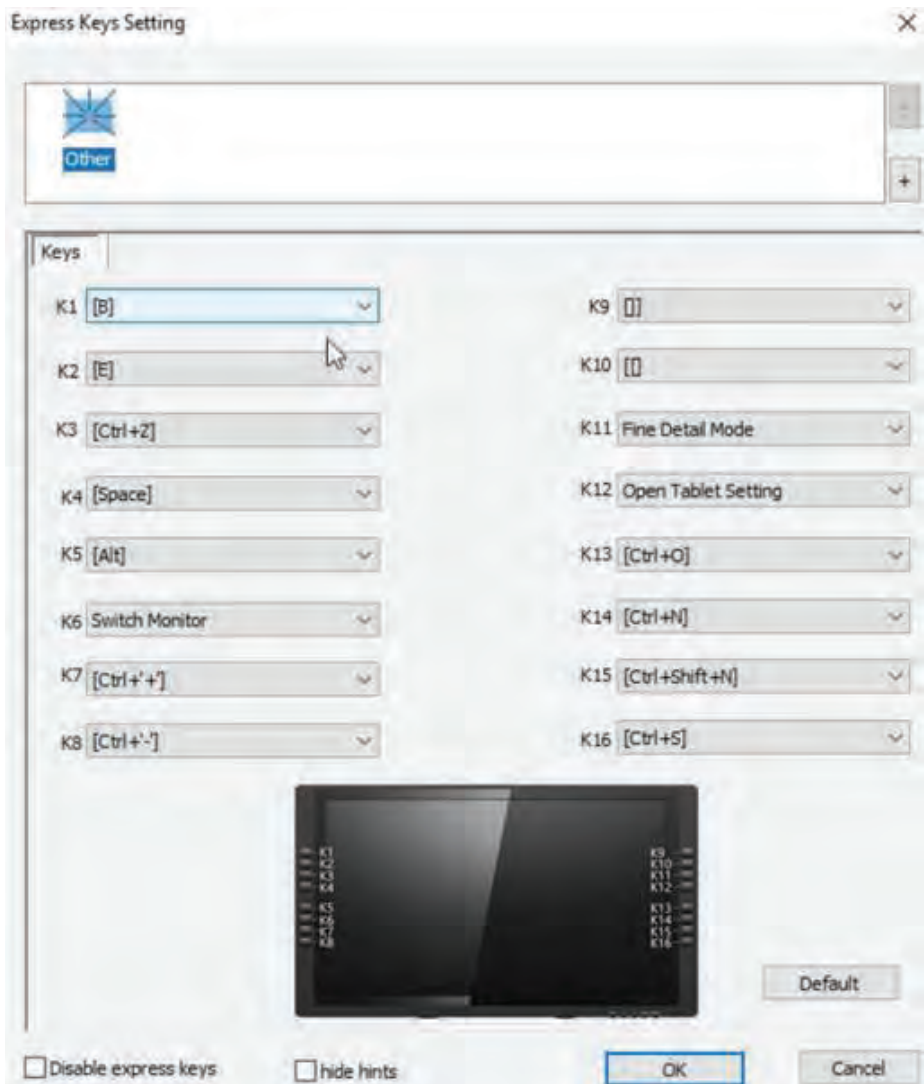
Express Keys Setting ×

Other

+

Keys

K1 [B]

K2 [E]

K3 [Ctrl+Z]

K4 [Space]

K5 [Alt]

K6 Switch Monitor

K7 [Ctrl+'+']

K8 [Ctrl+'-']

K9 []]

K10 [[]

K11 Fine Detail Mode

K12 Open Tablet Setting

K13 [Ctrl+O]

K14 [Ctrl+N]

K15 [Ctrl+Shift+N]

K16 [Ctrl+S]

K1 K2 K3 K4 K5 K6 K7 K8

K9 K10 K11 K12 K13 K14 K15 K16

Default

Disable express keys

hide hints

OK

Cancel